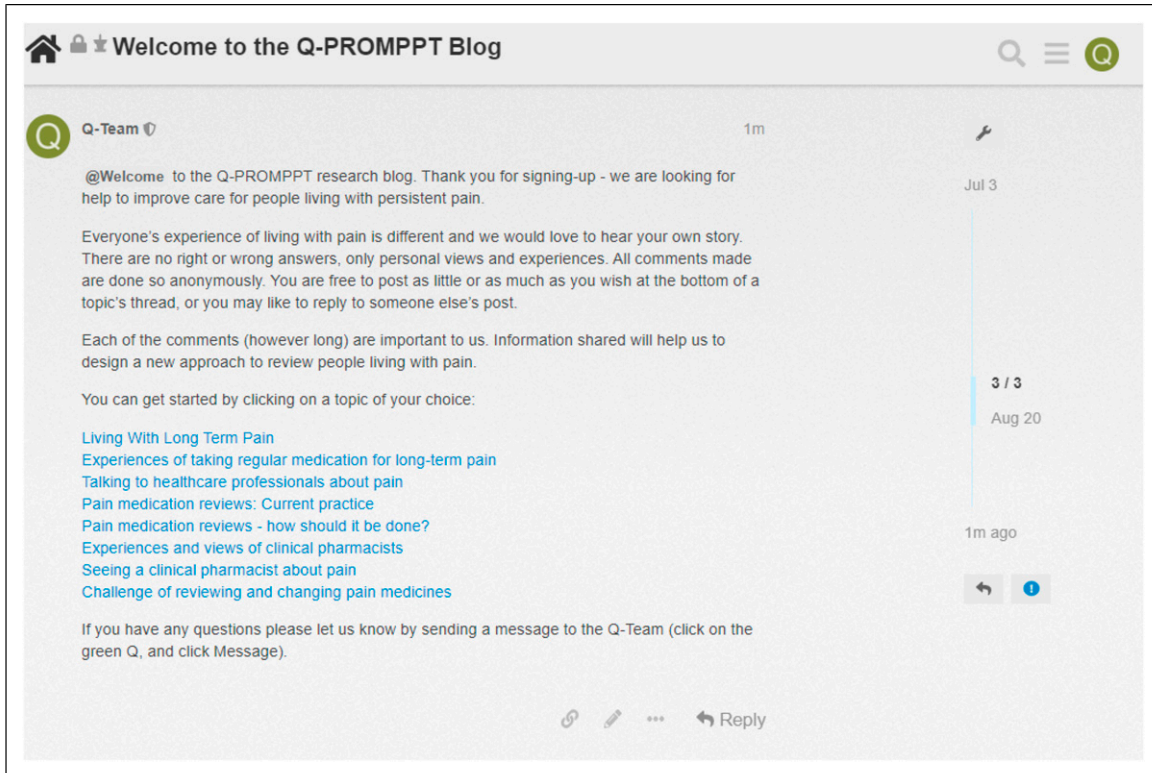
Welcome to the Q-PROMPPT Blog

Q

Q-Team

1m

@Welcome to the Q-PROMPPT research blog. Thank you for signing-up - we are looking for help to improve care for people living with persistent pain.

Everyone's experience of living with pain is different and we would love to hear your own story. There are no right or wrong answers, only personal views and experiences. All comments made are done so anonymously. You are free to post as little or as much as you wish at the bottom of a topic's thread, or you may like to reply to someone else's post.

Each of the comments (however long) are important to us. Information shared will help us to design a new approach to review people living with pain.

You can get started by clicking on a topic of your choice:

Living With Long Term Pain
Experiences of taking regular medication for long-term pain
Talking to healthcare professionals about pain
Pain medication reviews: Current practice
Pain medication reviews - how should it be done?
Experiences and views of clinical pharmacists
Seeing a clinical pharmacist about pain
Challenge of reviewing and changing pain medicines

If you have any questions please let us know by sending a message to the Q-Team (click on the green Q, and click Message).

Reply

Jul 3

3 / 3

Aug 20

1m ago